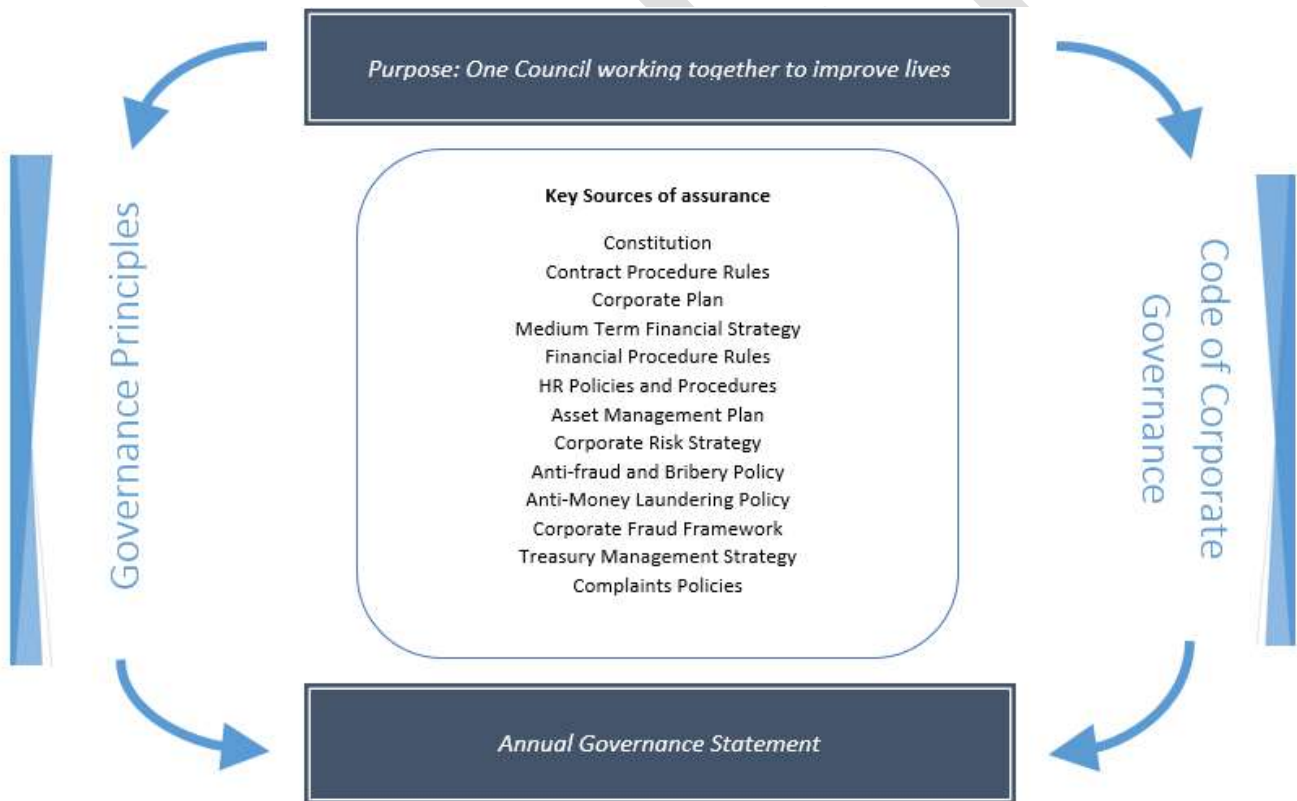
*Purpose: One Council working together to improve lives*

Governance Principles

**Key Sources of assurance**

Constitution
Contract Procedure Rules
Corporate Plan
Medium Term Financial Strategy
Financial Procedure Rules
HR Policies and Procedures
Asset Management Plan
Corporate Risk Strategy
Anti-fraud and Bribery Policy
Anti-Money Laundering Policy
Corporate Fraud Framework
Treasury Management Strategy
Complaints Policies

Code of Corporate Governance

*Annual Governance Statement*